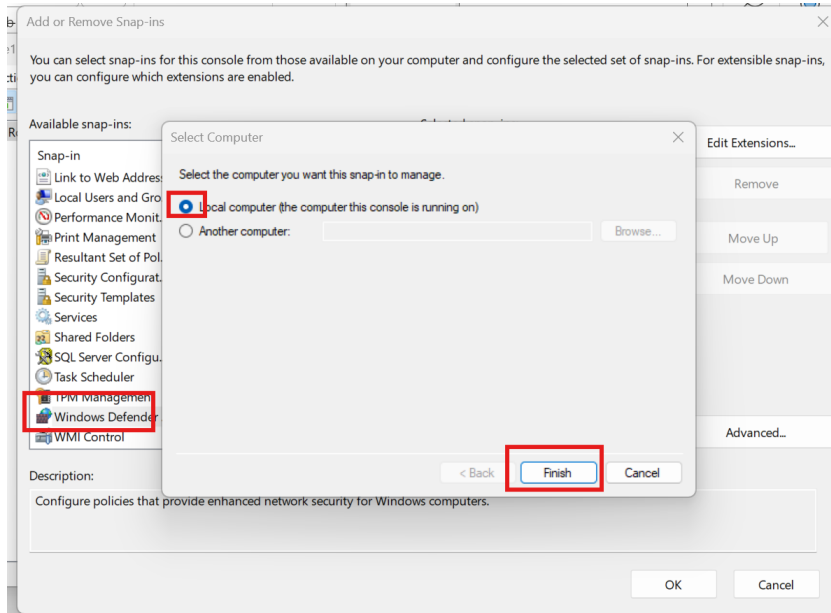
Add or Remove Snap-ins

You can select snap-ins for this console from those available on your computer and configure the selected set of snap-ins. For extensible snap-ins, you can configure which extensions are enabled.

Available snap-ins:

Snap-in
Link to Web Address
Local Users and Gro
Performance Monit.
Print Management
Resultant Set of Pol.
Security Configurat.
Security Templates
Services
Shared Folders
SQL Server Configu.
Task Scheduler
TPM Management
Windows Defender
WMI Control

Edit Extensions...
Remove
Move Up
Move Down
Advanced...

Description:
Configure policies that provide enhanced network security for Windows computers.

OK
Cancel

Select Computer

Select the computer you want this snap-in to manage.

Local computer (the computer this console is running on)
Another computer:
Browse...

< Back
Finish
Cancel